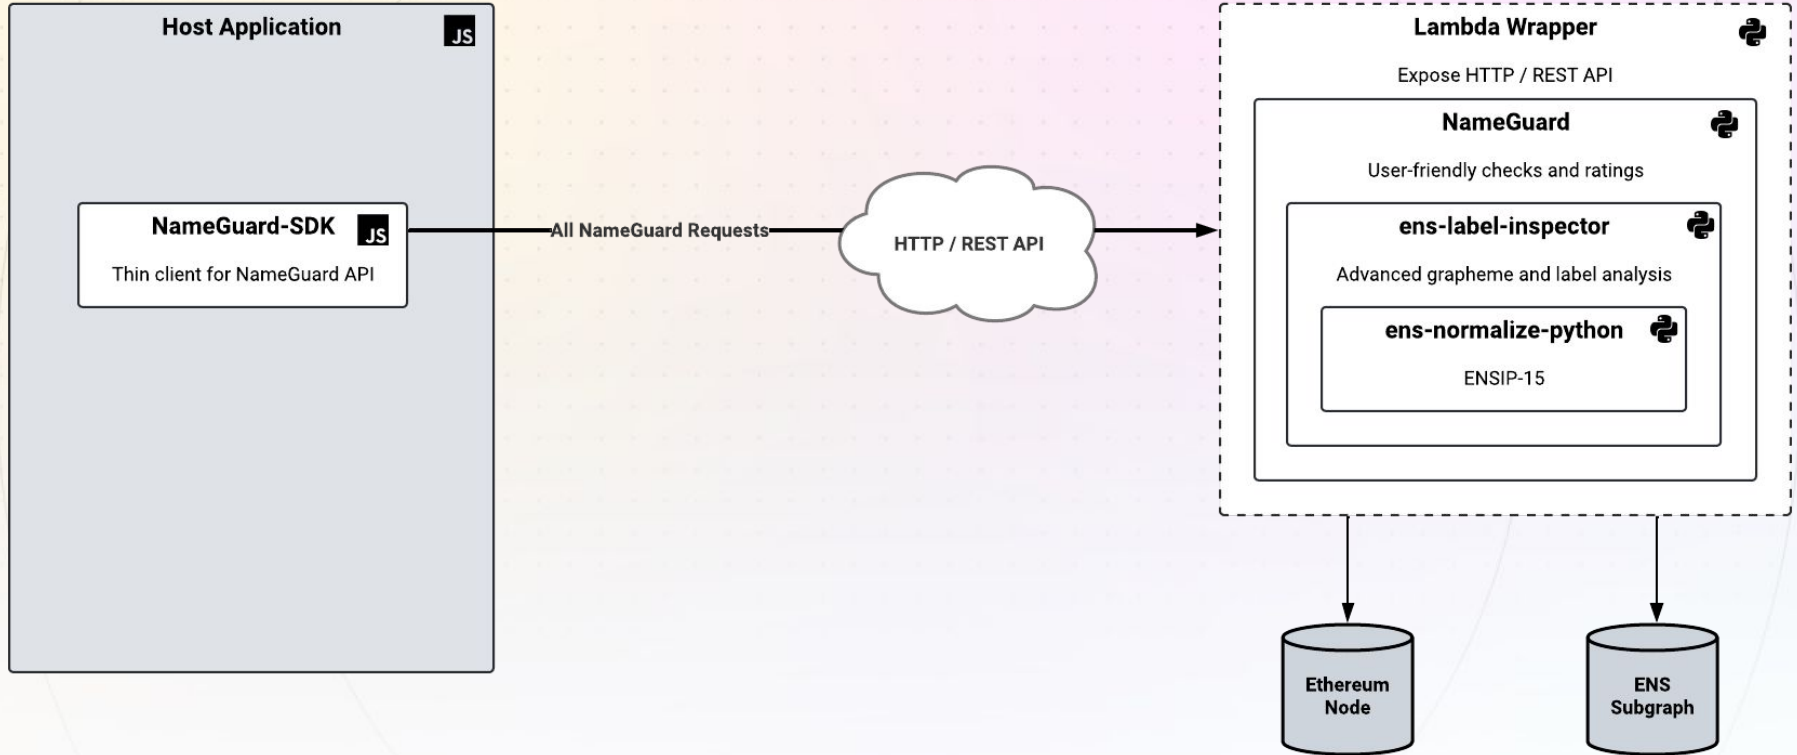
Host Application JS

NameGuard-SDK JS

Thin client for NameGuard API

All NameGuard Requests

HTTP / REST API

Lambda Wrapper

Expose HTTP / REST API

NameGuard

User-friendly checks and ratings

ens-label-inspector

Advanced grapheme and label analysis

ens-normalize-python

ENSIP-15

Ethereum Node

ENS Subgraph